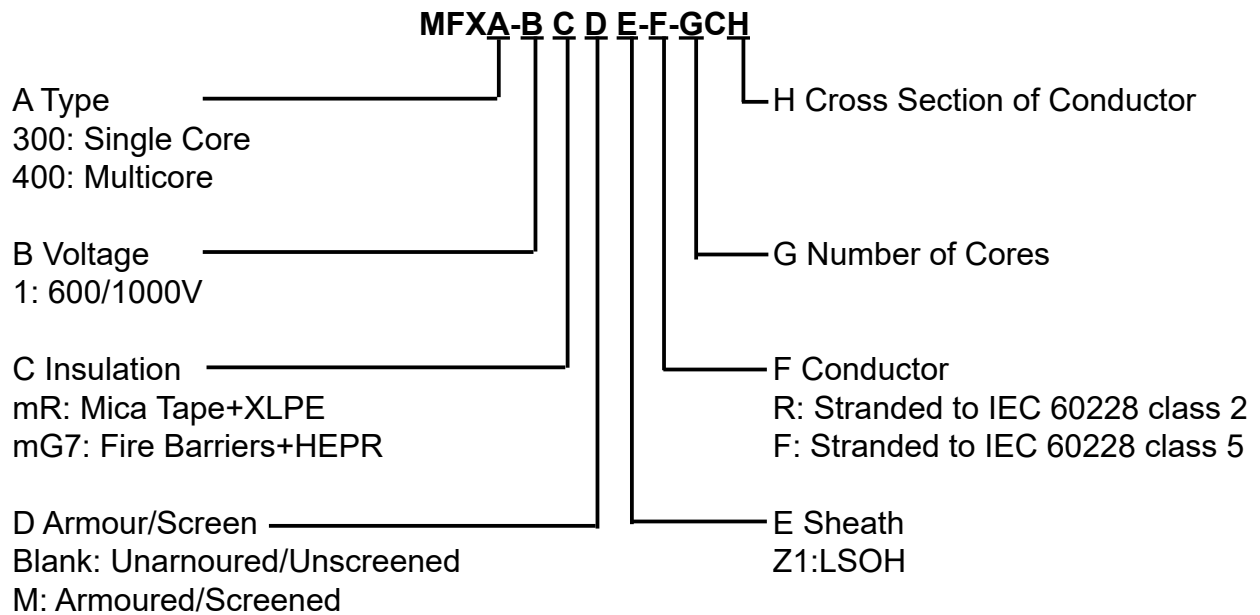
MFXA-B C D E-F-GCH

A Type
300: Single Core
400: Multicore

B Voltage
1: 600/1000V

C Insulation
mR: Mica Tape+XLPE
mG7: Fire Barriers+HEPR

D Armour/Screen
Blank: Unarnoured/Unscreened
M: Armoured/Screened

H Cross Section of Conductor

G Number of Cores

F Conductor
R: Stranded to IEC 60228 class 2
F: Stranded to IEC 60228 class 5

E Sheath
Z1:LSOH